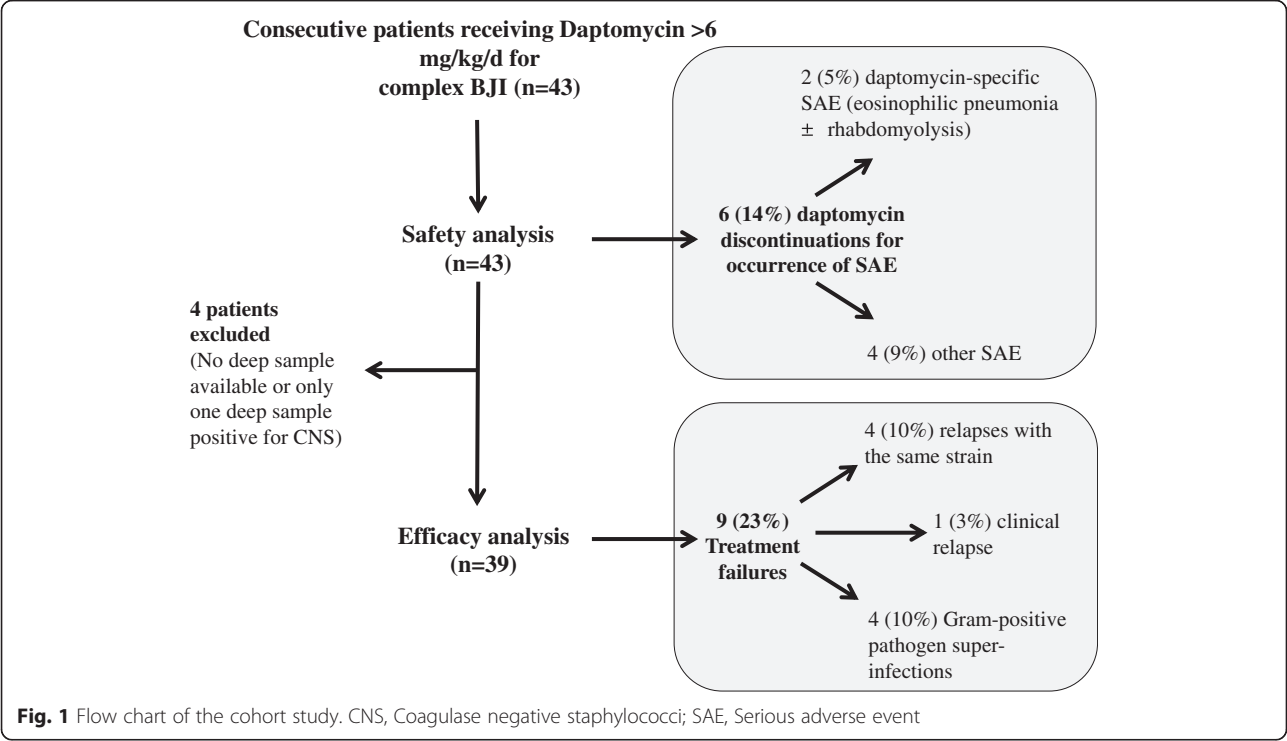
Consecutive patients receiving Daptomycin >6 mg/kg/d for complex BJI (n=43)

Safety analysis (n=43)

6 (14%) daptomycin discontinuations for occurrence of SAE

2 (5%) daptomycin-specific SAE (eosinophilic pneumonia ± rhabdomyolysis)

4 (9%) other SAE

4 patients excluded (No deep sample available or only one deep sample positive for CNS)

Efficacy analysis (n=39)

9 (23%) Treatment failures

4 (10%) relapses with the same strain

1 (3%) clinical relapse

4 (10%) Gram-positive pathogen superinfections

Fig. 1 Flow chart of the cohort study. CNS, Coagulase negative staphylococci; SAE, Serious adverse event